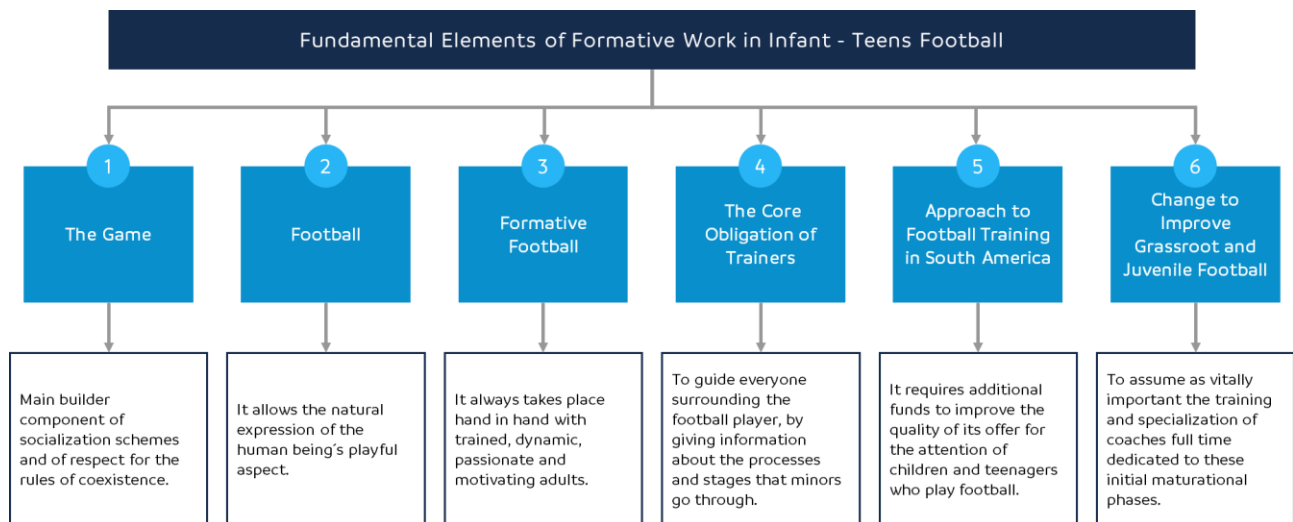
Fundamental Elements of Formative Work in Infant - Teens Football

1
The Game

Main builder component of socialization schemes and of respect for the rules of coexistence.

2
Football

It allows the natural expression of the human being´s playful aspect.

3
Formative Football

It always takes place hand in hand with trained, dynamic, passionate and motivating adults.

4
The Core Obligation of Trainers

To guide everyone surrounding the football player, by giving information about the processes and stages that minors go through.

5
Approach to Football Training in South America

It requires additional funds to improve the quality of its offer for the attention of children and teenagers who play football.

6
Change to Improve Grassroot and Juvenile Football

To assume as vitally important the training and specialization of coaches full time dedicated to these initial maturational phases.